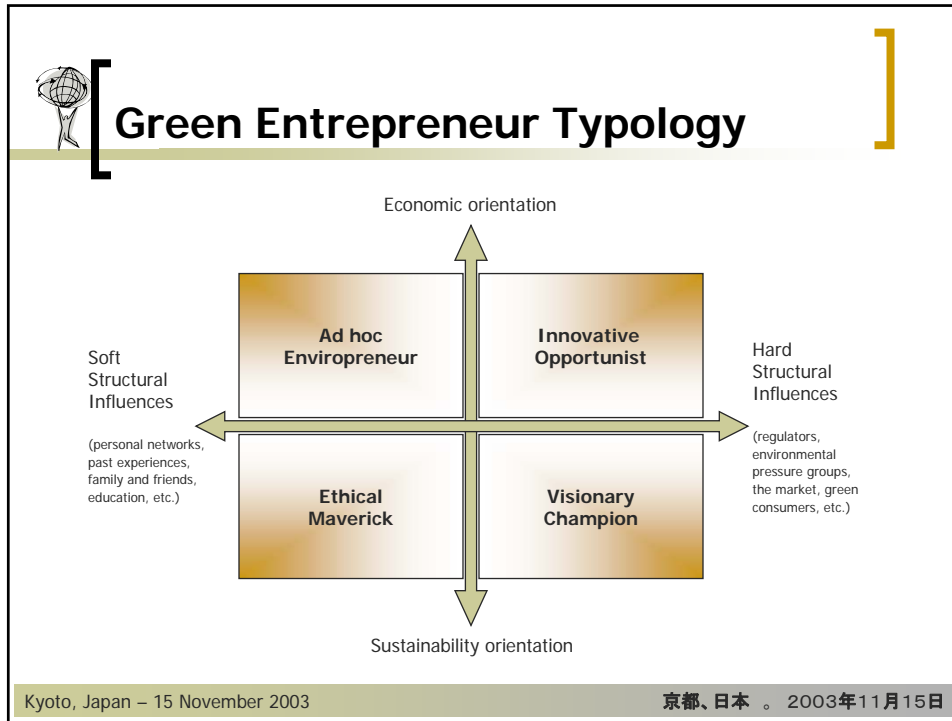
Green Entrepreneur Typology

Economic orientation

Ad hoc Enviropreneur

Innovative Opportunist

Soft Structural Influences

(personal networks, past experiences, family and friends, education, etc.)

Hard Structural Influences

(regulators, environmental pressure groups, the market, green consumers, etc.)

Ethical Maverick

Visionary Champion

Sustainability orientation

Kyoto, Japan – 15 November 2003

京都、日本 。 2003年11月15日